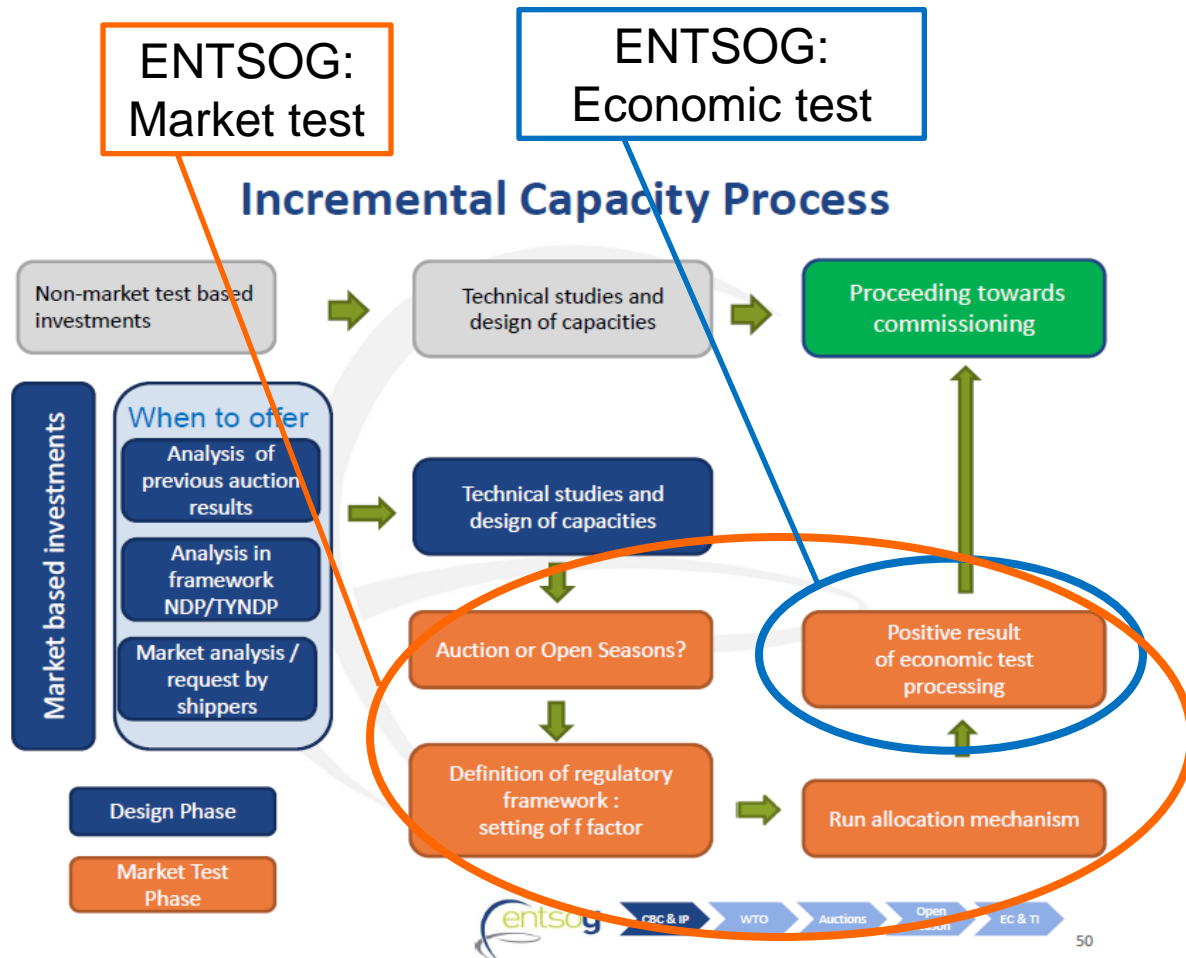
ENTSOG: Market test

ENTSOG: Economic test

Incremental Capacity Process

Non-market test based investments

Technical studies and design of capacities

Proceeding towards commissioning

Market based investments

When to offer

Analysis of previous auction results

Analysis in framework NDP/TYNDP

Market analysis / request by shippers

Technical studies and design of capacities

Auction or Open Seasons?

Positive result of economic test processing

Definition of regulatory framework : setting of f factor

Run allocation mechanism

Design Phase

Market Test Phase

entsog

CBC & IP

WTO

Auctions

Open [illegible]

EC & TI

50